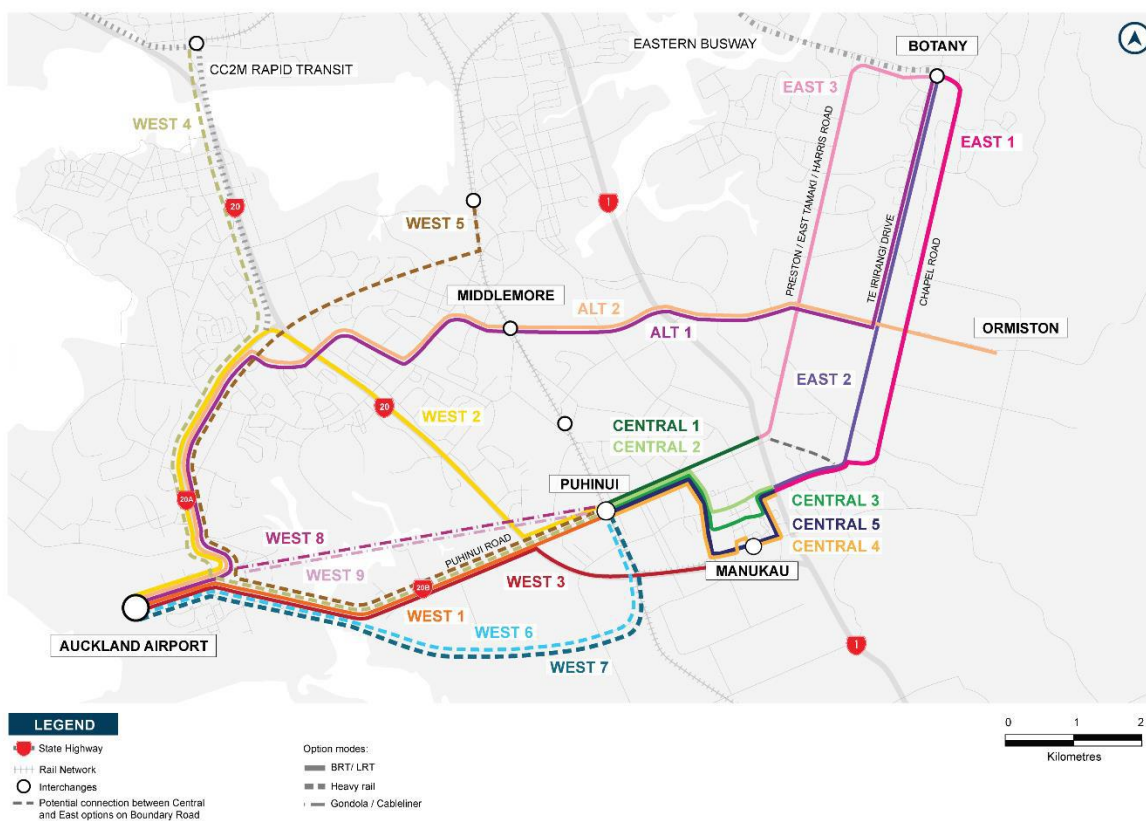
EASTERN BUSWAY
BOTANY
CC2M RAPID TRANSIT
EAST 3
WEST 4
EAST 1
PRESTON / EAST TAMAKI / HARRIS ROAD
TE IRIRANGI DRIVE
CHAPEL ROAD
20
1
WEST 5
MIDDLEMORE
ALT 2
ALT 1
ORMISTON
EAST 2
20
WEST 2
CENTRAL 1
CENTRAL 2
PUHINUI
CENTRAL 3
CENTRAL 5
CENTRAL 4
20A
WEST 8
PUHINUI ROAD
WEST 9
20B
WEST 3
MANUKAU
WEST 1
WEST 6
WEST 7
AUCKLAND AIRPORT
1

LEGEND
State Highway
Rail Network
Interchanges
Potential connection between Central and East options on Boundary Road

Option modes:
BRT/ LRT
Heavy rail
Gondola / Cableliner

0 1 2
Kilometres